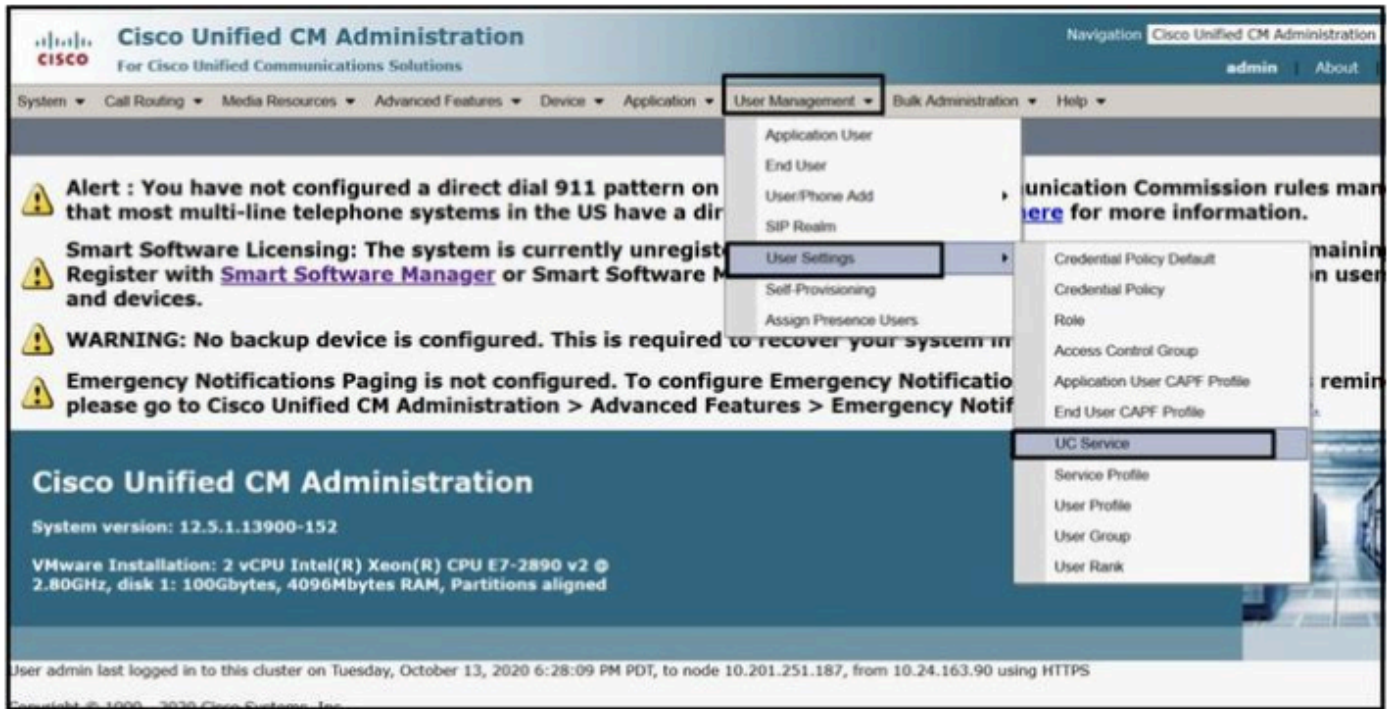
cisco Cisco Unified CM Administration
For Cisco Unified Communications Solutions

Navigation Cisco Unified CM Administration
admin | About

System ▾ Call Routing ▾ Media Resources ▾ Advanced Features ▾ Device ▾ Application ▾ User Management ▾ Bulk Administration ▾ Help ▾

Application User
End User
User/Phone Add
SIP Realm
User Settings
Self-Provisioning
Assign Presence Users

Credential Policy Default
Credential Policy
Role
Access Control Group
Application User CAPF Profile
End User CAPF Profile
UC Service
Service Profile
User Profile
User Group
User Rank

Alert : You have not configured a direct dial 911 pattern on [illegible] unication Commission rules man that most multi-line telephone systems in the US have a dir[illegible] here for more information.

Smart Software Licensing: The system is currently unregist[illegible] mainin Register with Smart Software Manager or Smart Software M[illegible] n user and devices.

WARNING: No backup device is configured. This is required to recover your system in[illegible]

Emergency Notifications Paging is not configured. To configure Emergency Notificatio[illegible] remin please go to Cisco Unified CM Administration > Advanced Features > Emergency Notif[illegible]

Cisco Unified CM Administration
System version: 12.5.1.13900-152
VMware Installation: 2 vCPU Intel(R) Xeon(R) CPU E7-2890 v2 @ 2.80GHz, disk 1: 100Gbytes, 4096Mbytes RAM, Partitions aligned

User admin last logged in to this cluster on Tuesday, October 13, 2020 6:28:09 PM PDT, to node 10.201.251.187, from 10.24.163.90 using HTTPS

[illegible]